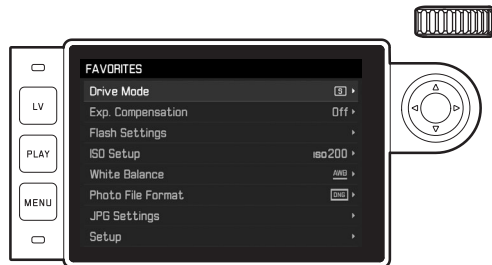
LV

PLAY

MENU

FAVORITES

| | |
|---|---|
| Drive Mode | S ▸ |
| Exp. Compensation | Off ▸ |
| Flash Settings | ▸ |
| ISO Setup | ISO 200 ▸ |
| White Balance | AWB ▸ |
| Photo File Format | DNG ▸ |
| JPG Settings | ▸ |
| Setup | ▸ |